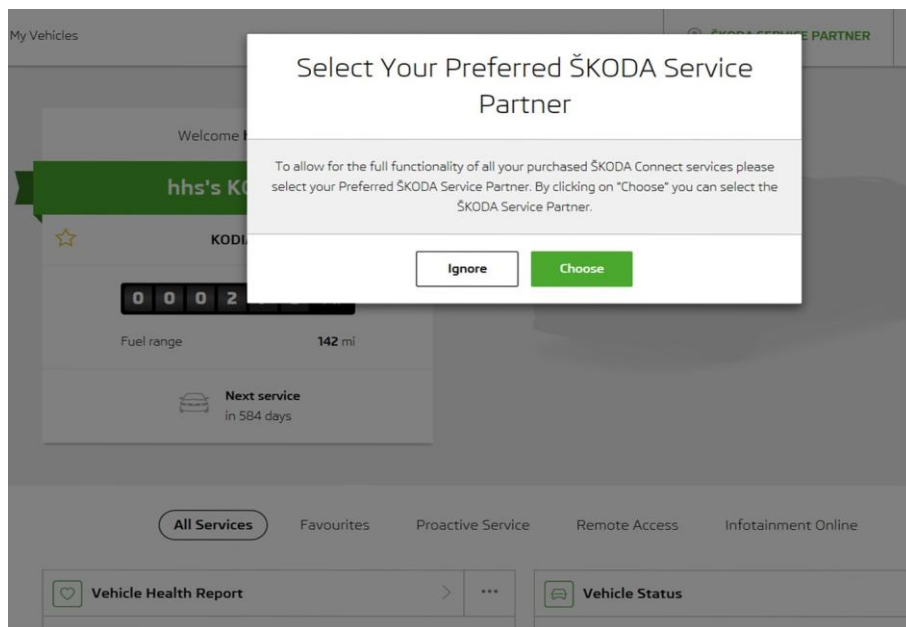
My Vehicles

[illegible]CE PARTNER

Select Your Preferred ŠKODA Service Partner

To allow for the full functionality of all your purchased ŠKODA Connect services please select your Preferred ŠKODA Service Partner. By clicking on "Choose" you can select the ŠKODA Service Partner.

Ignore

Choose

Welcome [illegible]

hhs's K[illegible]

KODI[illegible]

0 0 0 2 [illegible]

Fuel range 142 mi

Next service
in 584 days

All Services

Favourites

Proactive Service

Remote Access

Infotainment Online

Vehicle Health Report

...

Vehicle Status